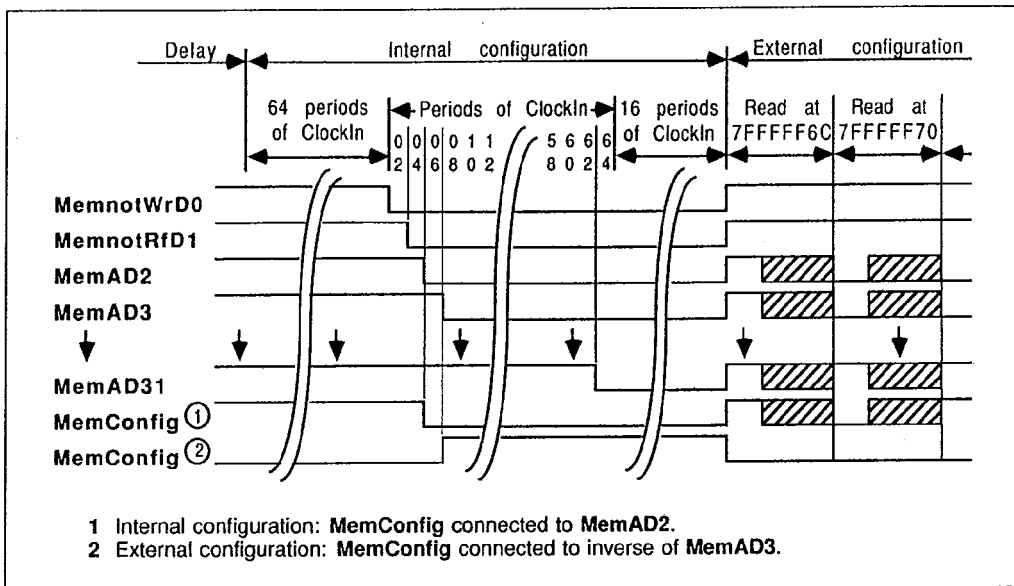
Delay

Internal configuration

External configuration

64 periods of ClockIn

Periods of ClockIn

0 2

0 4

0 6

0 1 1
8 0 2

5 6 6
8 0 2

6
4

16 periods of ClockIn

Read at 7FFFFF6C

Read at 7FFFFF70

MemnotWrD0

MemnotRfD1

MemAD2

MemAD3

MemAD31

MemConfig ①

MemConfig ②

1 Internal configuration: **MemConfig** connected to **MemAD2**.
2 External configuration: **MemConfig** connected to inverse of **MemAD3**.